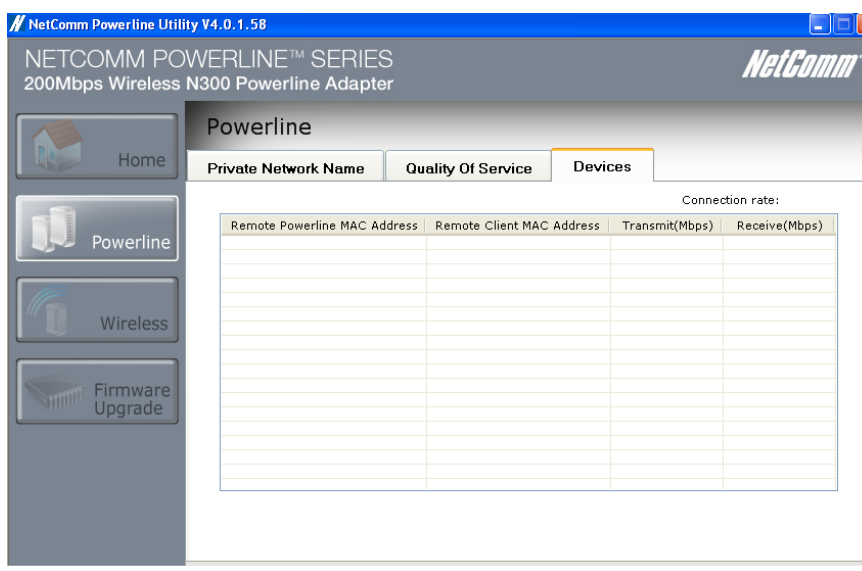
NetComm Powerline Utility V4.0.1.58

NETCOMM POWERLINE™ SERIES
200Mbps Wireless N300 Powerline Adapter

NetComm

Home

Powerline

Wireless

Firmware Upgrade

Powerline

Private Network Name

Quality Of Service

Devices

Connection rate:

| Remote Powerline MAC Address | Remote Client MAC Address | Transmit(Mbps) | Receive(Mbps) |
|---|---|---|---|